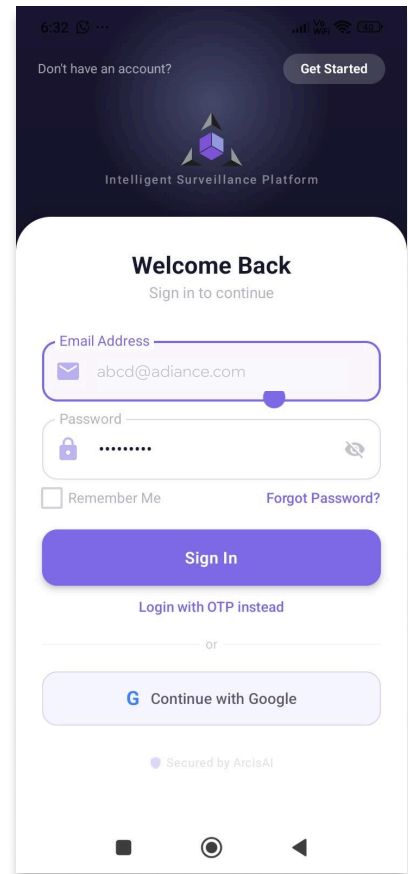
6:32 ···
Don't have an account?
Get Started
Intelligent Surveillance Platform
Welcome Back
Sign in to continue
Email Address
abcd@adiance.com
Password
•••••••••
Remember Me
Forgot Password?
Sign In
Login with OTP instead
or
G Continue with Google
Secured by ArcisAI